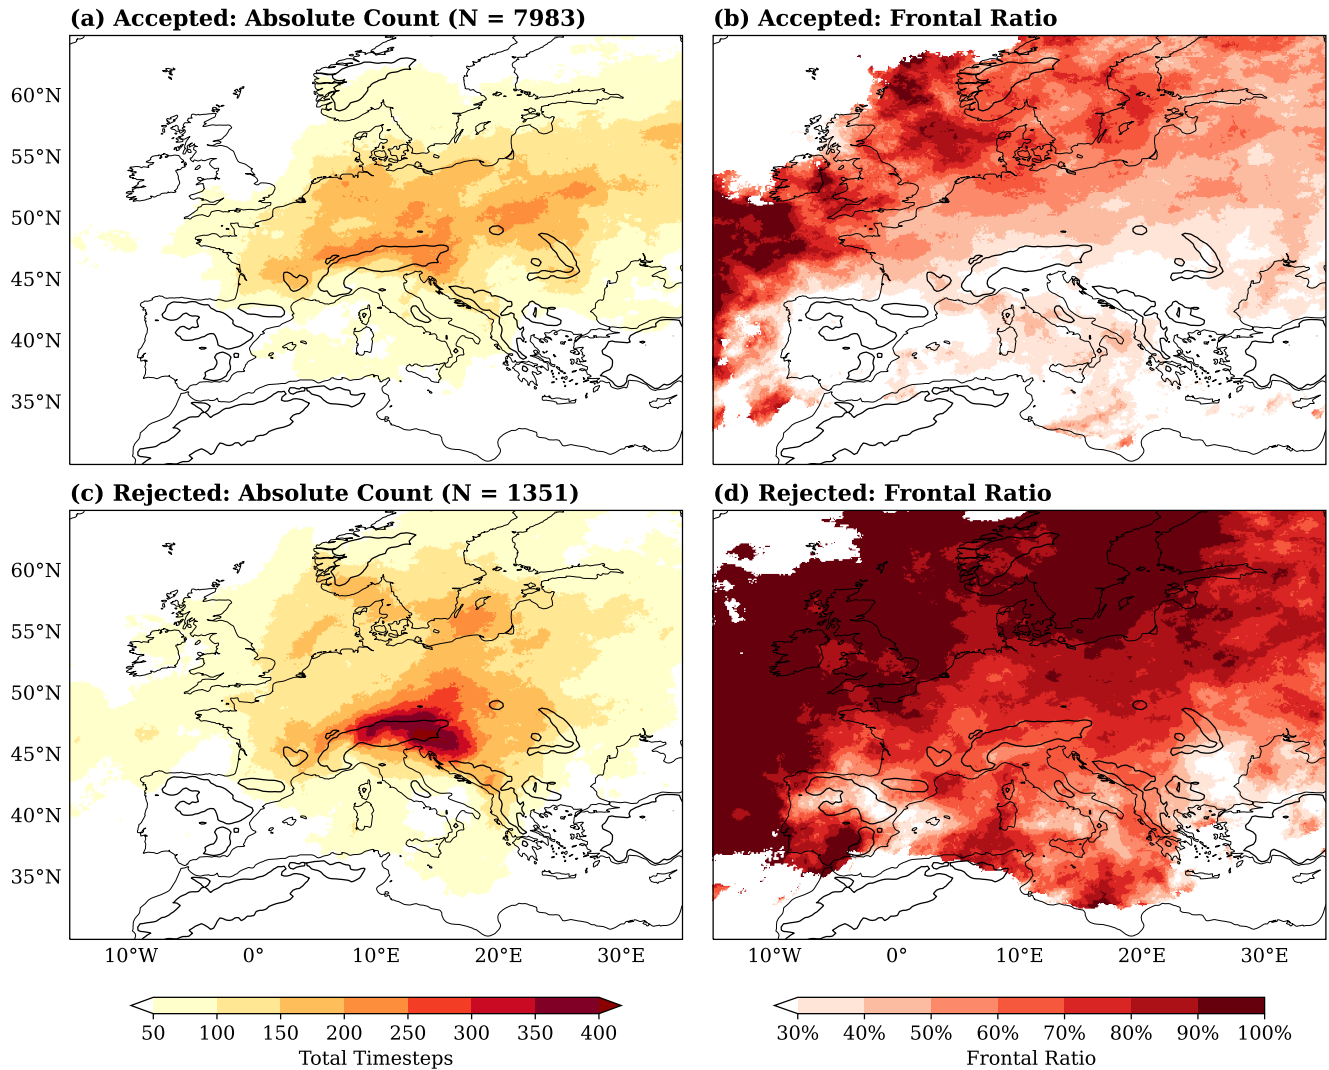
(a) Accepted: Absolute Count (N = 7983)

60°N
55°N
50°N
45°N
40°N
35°N

(b) Accepted: Frontal Ratio

(c) Rejected: Absolute Count (N = 1351)

60°N
55°N
50°N
45°N
40°N
35°N

10°W 0° 10°E 20°E 30°E

(d) Rejected: Frontal Ratio

10°W 0° 10°E 20°E 30°E

50 100 150 200 250 300 350 400
Total Timesteps

30% 40% 50% 60% 70% 80% 90% 100%
Frontal Ratio